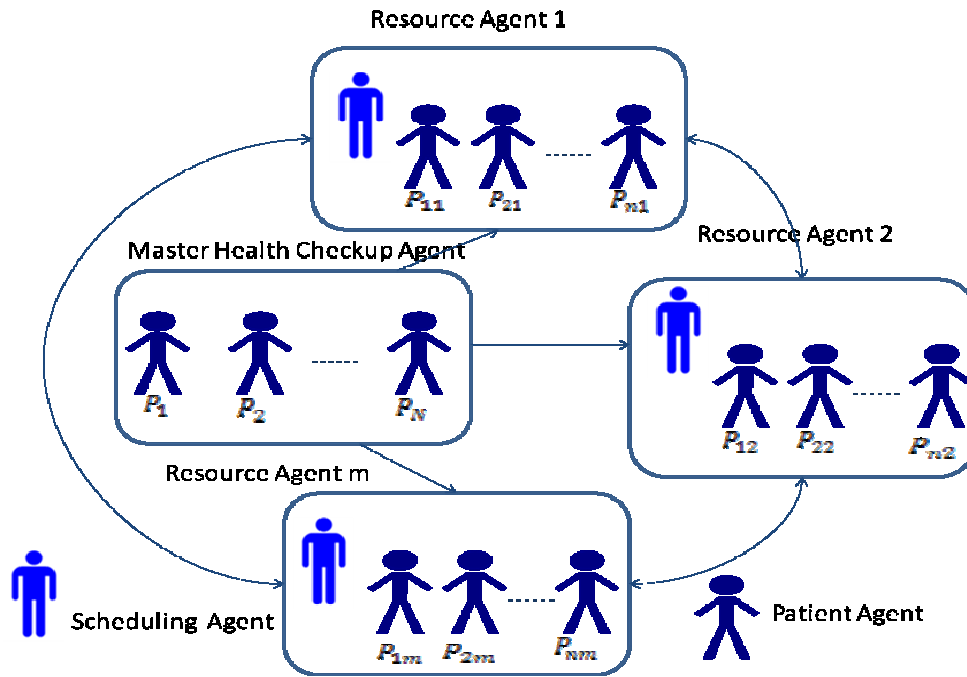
Resource Agent 1

$P_{11}$ $P_{21}$ ------ $P_{n1}$

Resource Agent 2

Master Health Checkup Agent

$P_1$ $P_2$ ------ $P_N$

$P_{12}$ $P_{22}$ ------ $P_{n2}$

Resource Agent m

$P_{1m}$ $P_{2m}$ ------ $P_{nm}$

Scheduling Agent

Patient Agent